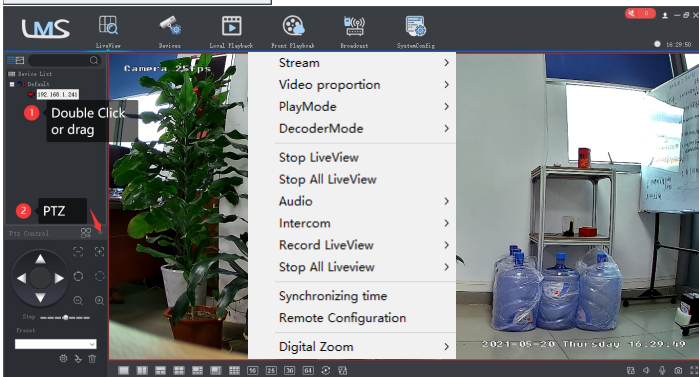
LMS

LiveView Devices Local Playback Front Playback Broadcast SystemConfig

0

16:29:50

Device List
Default
192.168.1.241

1 Double Click or drag

2 PTZ

PTZ Control

Step

Preset

Camera 01

Stream
Video proportion
PlayMode
DecoderMode
Stop LiveView
Stop All LiveView
Audio
Intercom
Record LiveView
Stop All Liveview
Synchronizing time
Remote Configuration
Digital Zoom

2021-05-20 Thursday 16:29:49

16 25 36 64